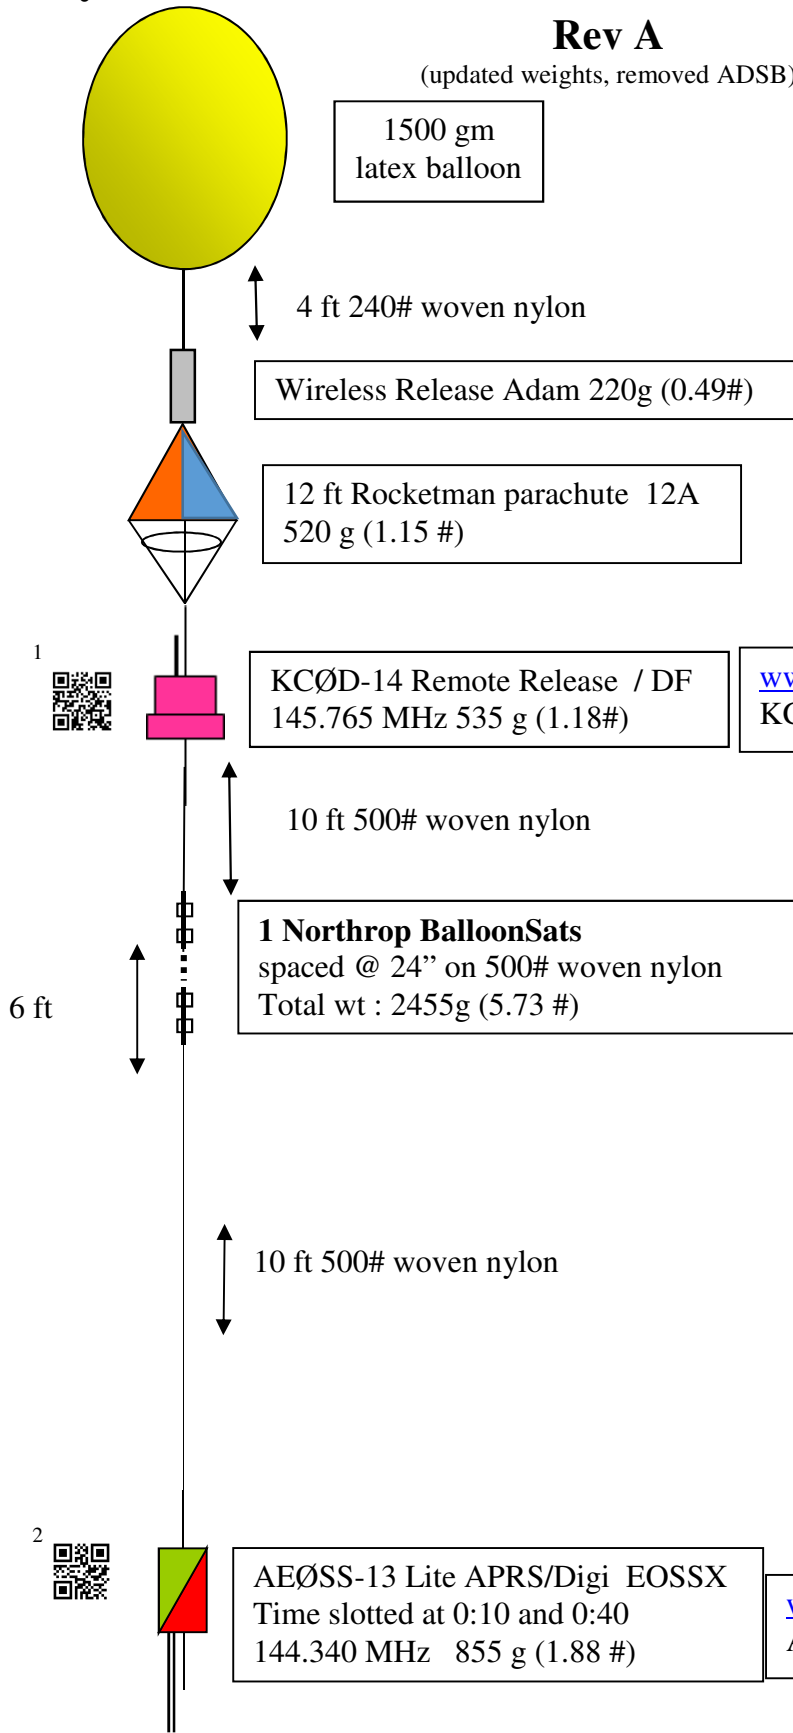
Rev A
(updated weights, removed ADSB)

1500 gm
latex balloon

4 ft 240# woven nylon

Wireless Release Adam 220g (0.49#)

12 ft Rocketman parachute 12A
520 g (1.15 #)

1

KCØD-14 Remote Release / DF
145.765 MHz 535 g (1.18#)

ww
KC

10 ft 500# woven nylon

6 ft

1 Northrop BalloonSats
spaced @ 24” on 500# woven nylon
Total wt : 2455g (5.73 #)

10 ft 500# woven nylon

2

AEØSS-13 Lite APRS/Digi EOSSX
Time slotted at 0:10 and 0:40
144.340 MHz 855 g (1.88 #)

w
A